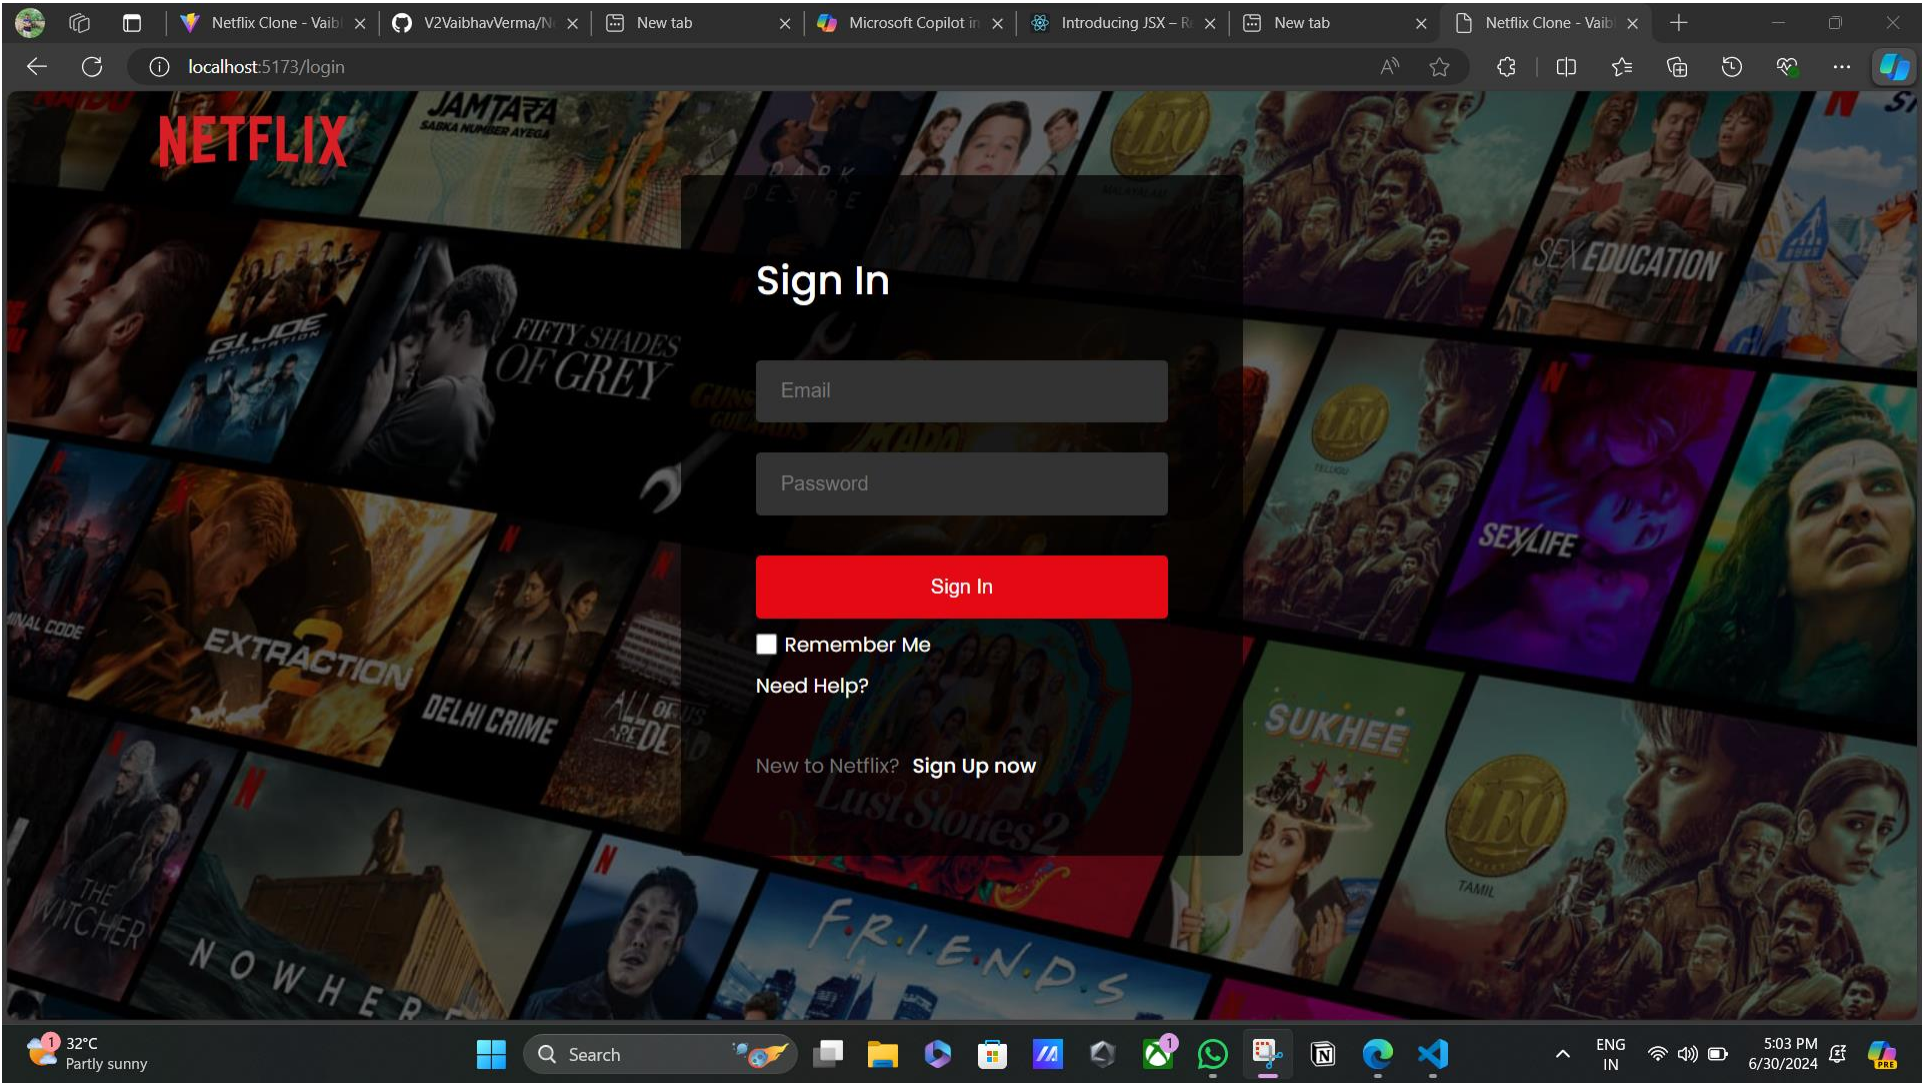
Netflix Clone - Vaib ×
V2VaibhavVerma/N ×
New tab ×
Microsoft Copilot ir ×
Introducing JSX – R ×
New tab ×
Netflix Clone - Vaib ×

localhost:5173/login

NETFLIX

Sign In

Email

Password

Sign In

Remember Me

Need Help?

New to Netflix? Sign Up now

32°C
Partly sunny

Search

ENG
IN

5:03 PM
6/30/2024